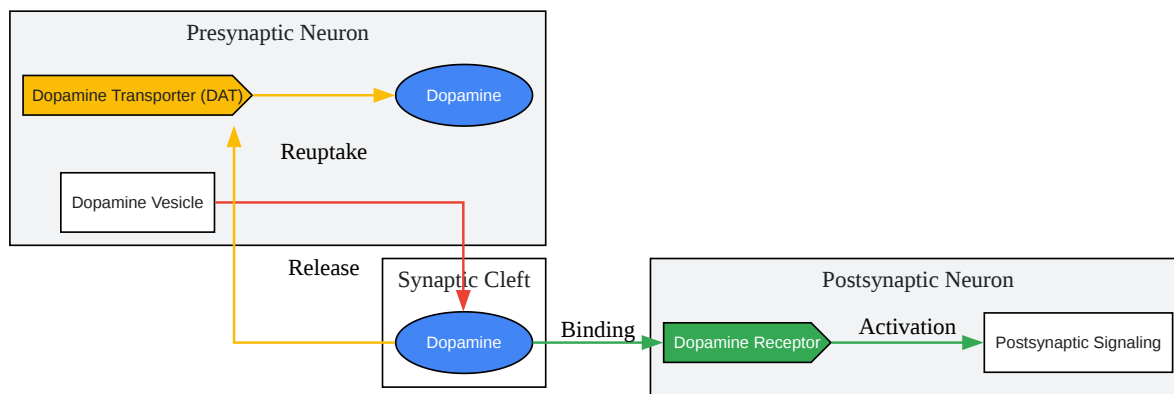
Presynaptic Neuron

Dopamine Transporter (DAT)

Dopamine

Reuptake

Dopamine Vesicle

Release

Synaptic Cleft

Dopamine

Binding

Postsynaptic Neuron

Dopamine Receptor

Activation

Postsynaptic Signaling